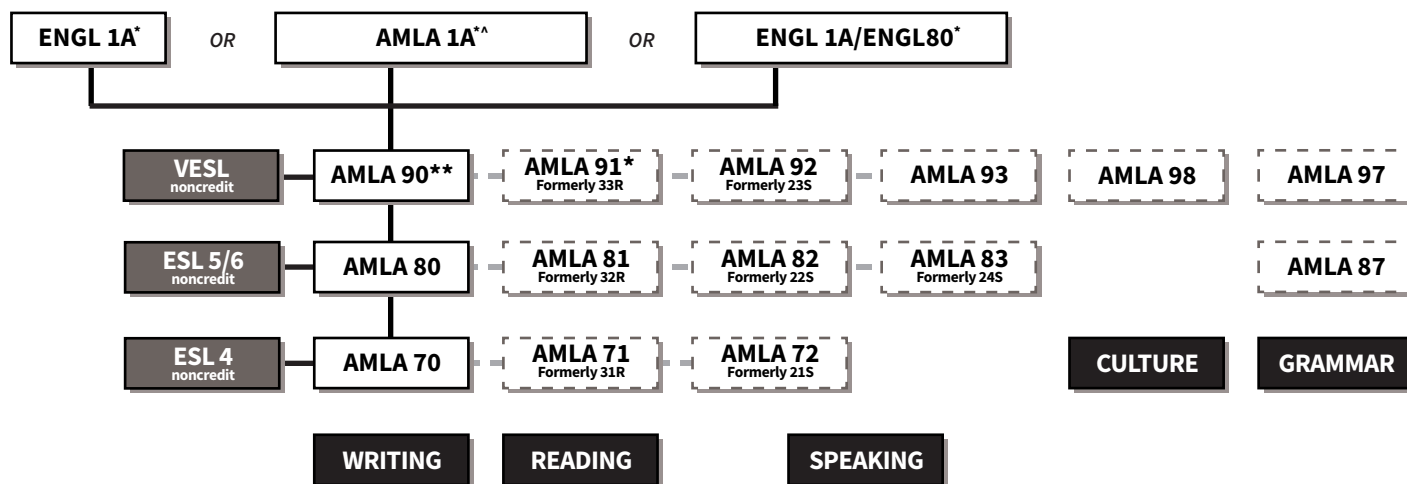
ENGL 1A* OR AMLA 1A*^ OR ENGL 1A/ENGL80*

VESL noncredit

AMLA 90**

AMLA 91* Formerly 33R

AMLA 92 Formerly 23S

AMLA 93

AMLA 98

AMLA 97

ESL 5/6 noncredit

AMLA 80

AMLA 81 Formerly 32R

AMLA 82 Formerly 22S

AMLA 83 Formerly 24S

AMLA 87

ESL 4 noncredit

AMLA 70

AMLA 71 Formerly 31R

AMLA 72 Formerly 21S

CULTURE

GRAMMAR

WRITING

READING

SPEAKING